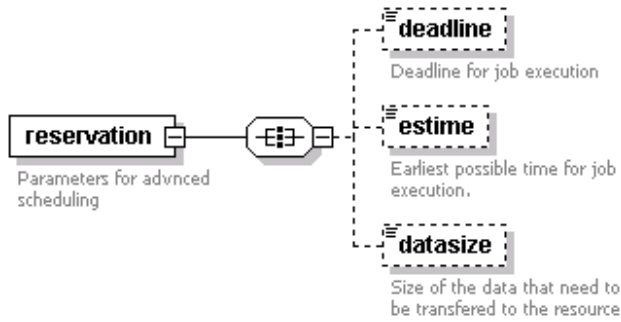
reservation

Parameters for advnced scheduling

deadline

Deadline for job execution

estime

Earliest possible time for job execution.

datasize

Size of the data that need to be transfered to the resource